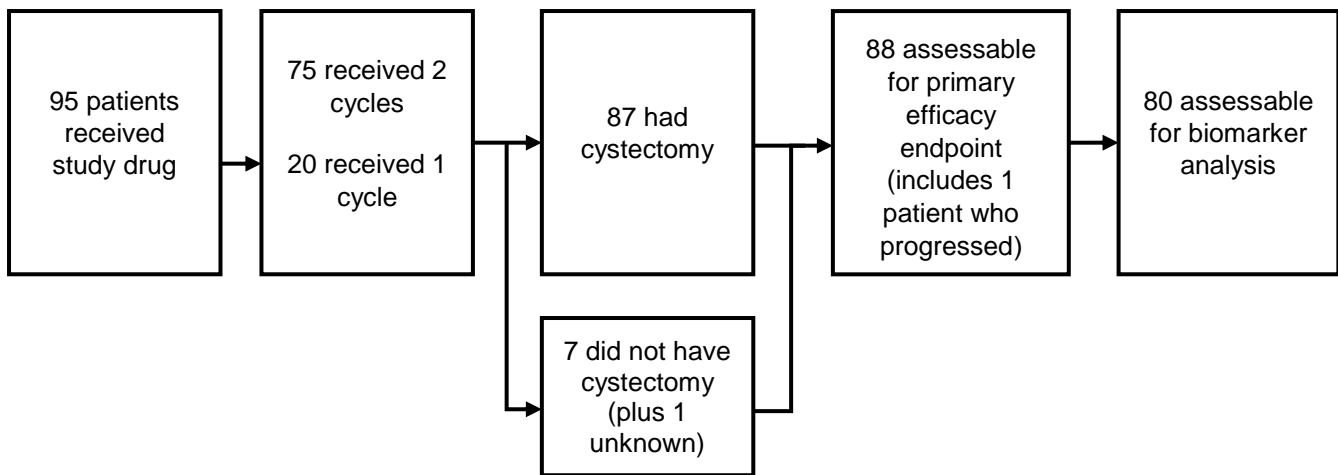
95 patients received study drug

75 received 2 cycles

20 received 1 cycle

87 had cystectomy

7 did not have cystectomy (plus 1 unknown)

88 assessable for primary efficacy endpoint (includes 1 patient who progressed)

80 assessable for biomarker analysis